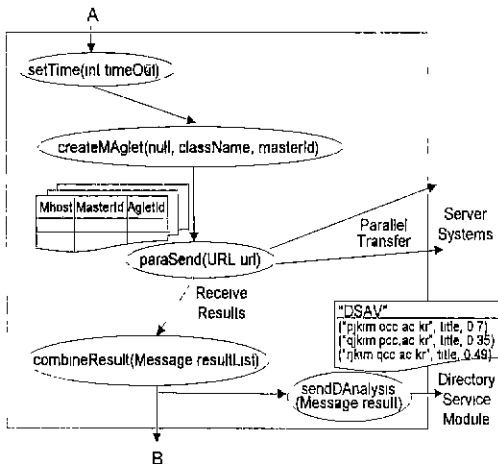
A

setTime(int timeOut)

createMAglet(null, className, masterId)

| Mhost | MasterId | AgletId |
|---|---|---|
| | | |

paraSend(URL url)

Parallel Transfer

Server Systems

Receive Results

"DSAV"
("pjkim pcc ac kr", title, 0.7)
("qjkim pcc ac kr", title, 0.35)
("rjkim pcc ac kr", title, 0.49)

combineResult(Message resultList)

sendDAnalysis (Message result)

Directory Service Module

B